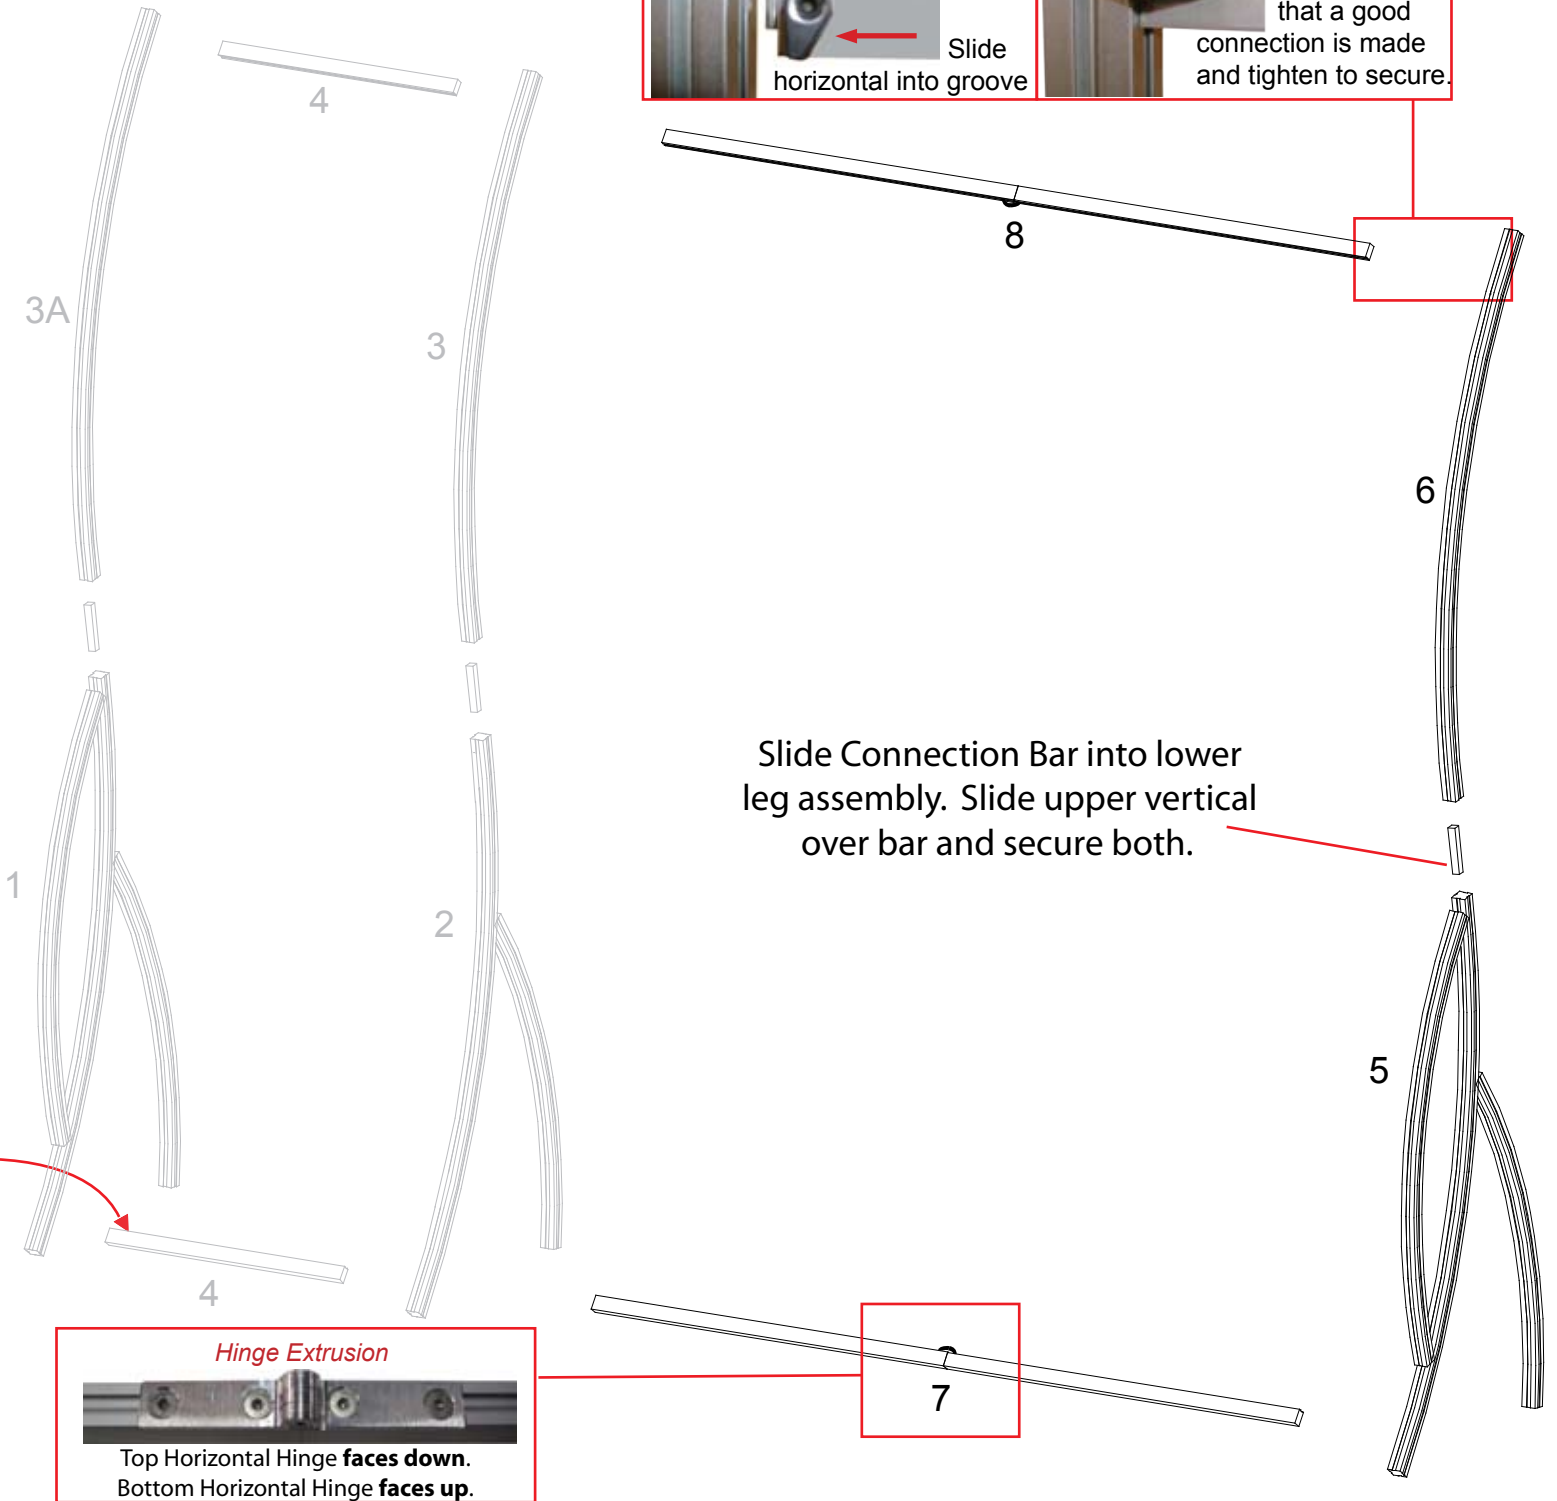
Slide horizontal into groove

that a good connection is made and tighten to secure.

4

3A

3

8

6

Slide Connection Bar into lower leg assembly. Slide upper vertical over bar and secure both.

1

2

5

4

7

Hinge Extrusion

Top Horizontal Hinge **faces down**.
Bottom Horizontal Hinge **faces up**.